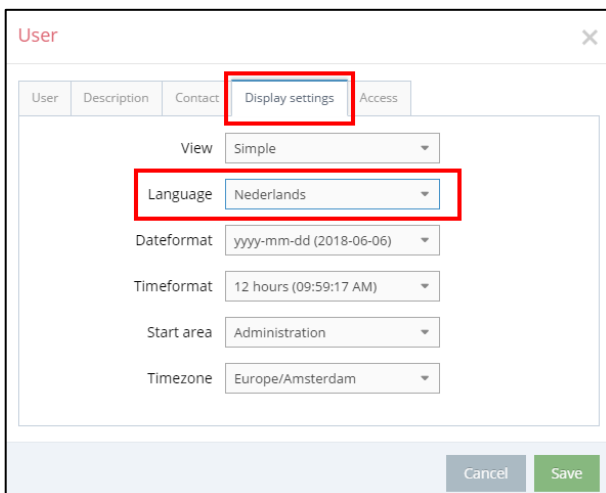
User

×

User | Description | Contact | Display settings | Access

View Simple

Language Nederlands

Dateformat yyyy-mm-dd (2018-06-06)

Timeformat 12 hours (09:59:17 AM)

Start area Administration

Timezone Europe/Amsterdam

Cancel Save